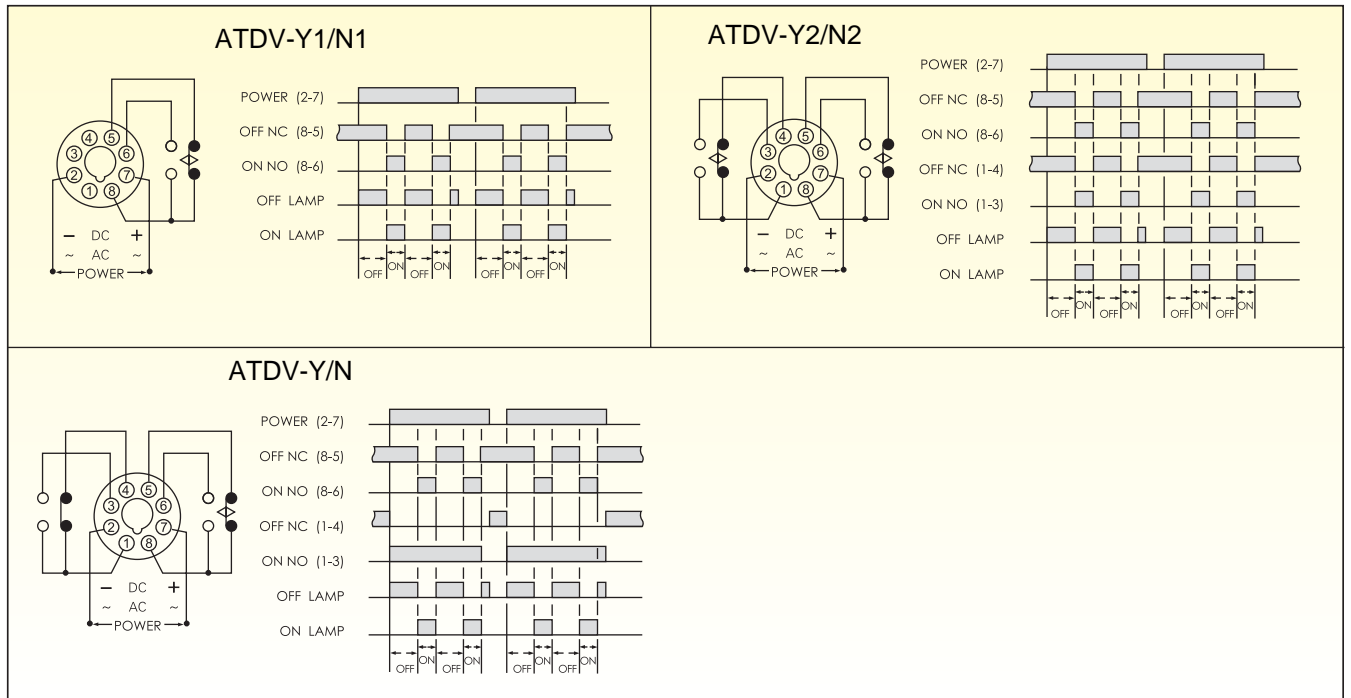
ATDV-Y1/N1

④ ⑤ ③ ⑥ ② ⑦ ① ⑧

− DC +
~ AC ~
POWER

POWER (2-7)
OFF NC (8-5)
ON NO (8-6)
OFF LAMP
ON LAMP

OFF ON OFF ON OFF ON OFF ON

ATDV-Y2/N2

④ ⑤ ③ ⑥ ② ⑦ ① ⑧

− DC +
~ AC ~
POWER

POWER (2-7)
OFF NC (8-5)
ON NO (8-6)
OFF NC (1-4)
ON NO (1-3)
OFF LAMP
ON LAMP

OFF ON OFF ON OFF ON OFF ON

ATDV-Y/N

④ ⑤ ③ ⑥ ② ⑦ ① ⑧

− DC +
~ AC ~
POWER

POWER (2-7)
OFF NC (8-5)
ON NO (8-6)
OFF NC (1-4)
ON NO (1-3)
OFF LAMP
ON LAMP

OFF ON OFF ON OFF ON OFF ON